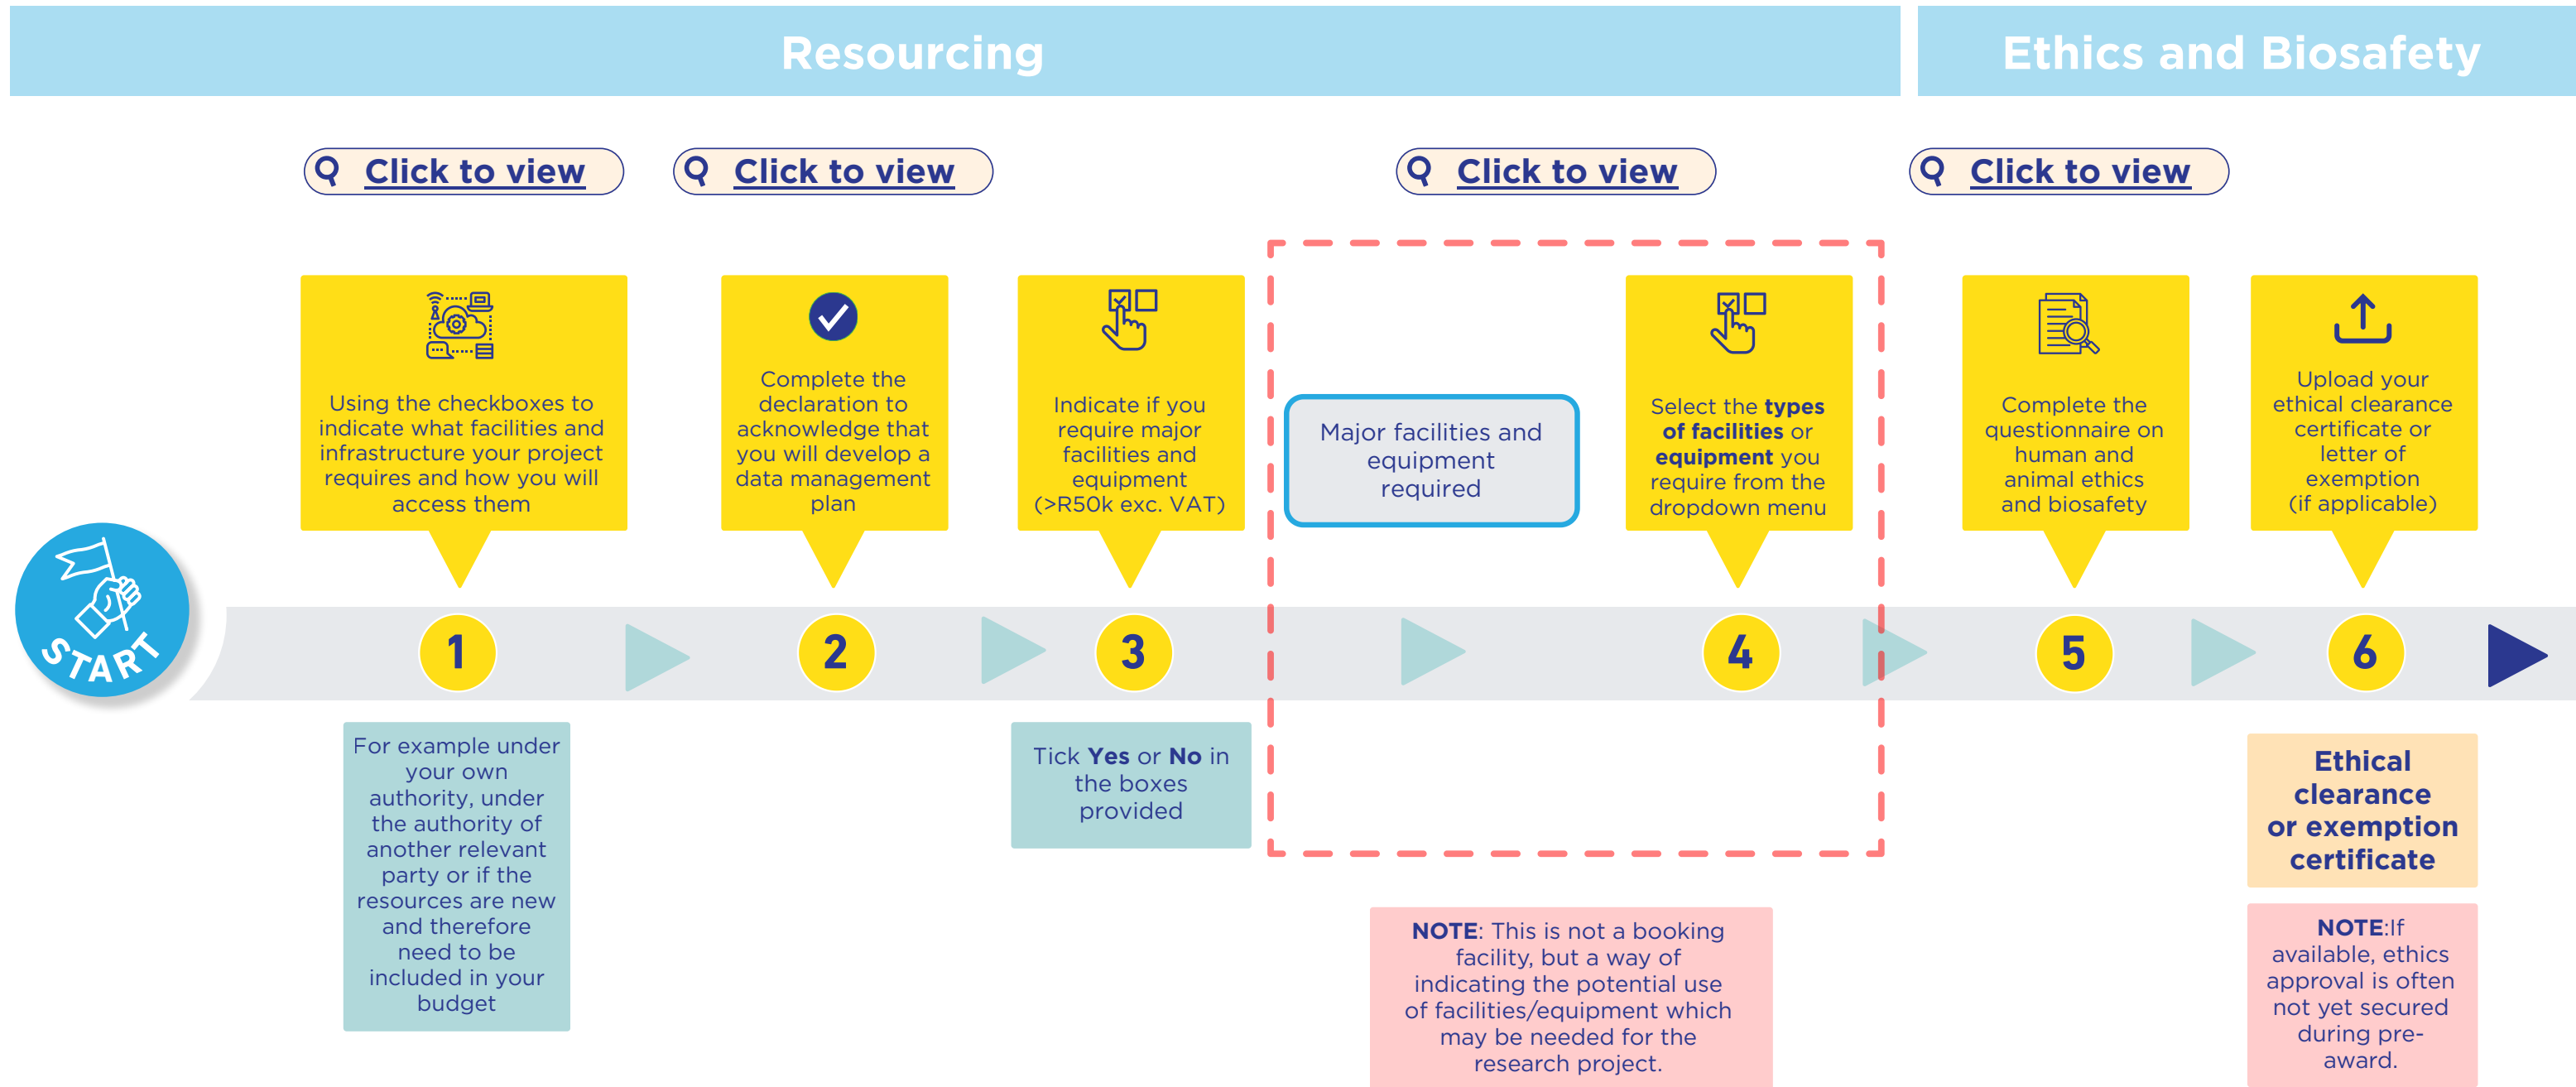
Resourcing

Ethics and Biosafety

Click to view

Click to view

Click to view

Click to view

Using the checkboxes to indicate what facilities and infrastructure your project requires and how you will access them

Complete the declaration to acknowledge that you will develop a data management plan

Indicate if you require major facilities and equipment (>R50k exc. VAT)

Major facilities and equipment required

Select the types of facilities or equipment you require from the dropdown menu

Complete the questionnaire on human and animal ethics and biosafety

Upload your ethical clearance certificate or letter of exemption (if applicable)

START

1

2

3

4

5

6

For example under your own authority, under the authority of another relevant party or if the resources are new and therefore need to be included in your budget

Tick Yes or No in the boxes provided

Ethical clearance or exemption certificate

NOTE: This is not a booking facility, but a way of indicating the potential use of facilities/equipment which may be needed for the research project.

NOTE:If available, ethics approval is often not yet secured during pre-award.